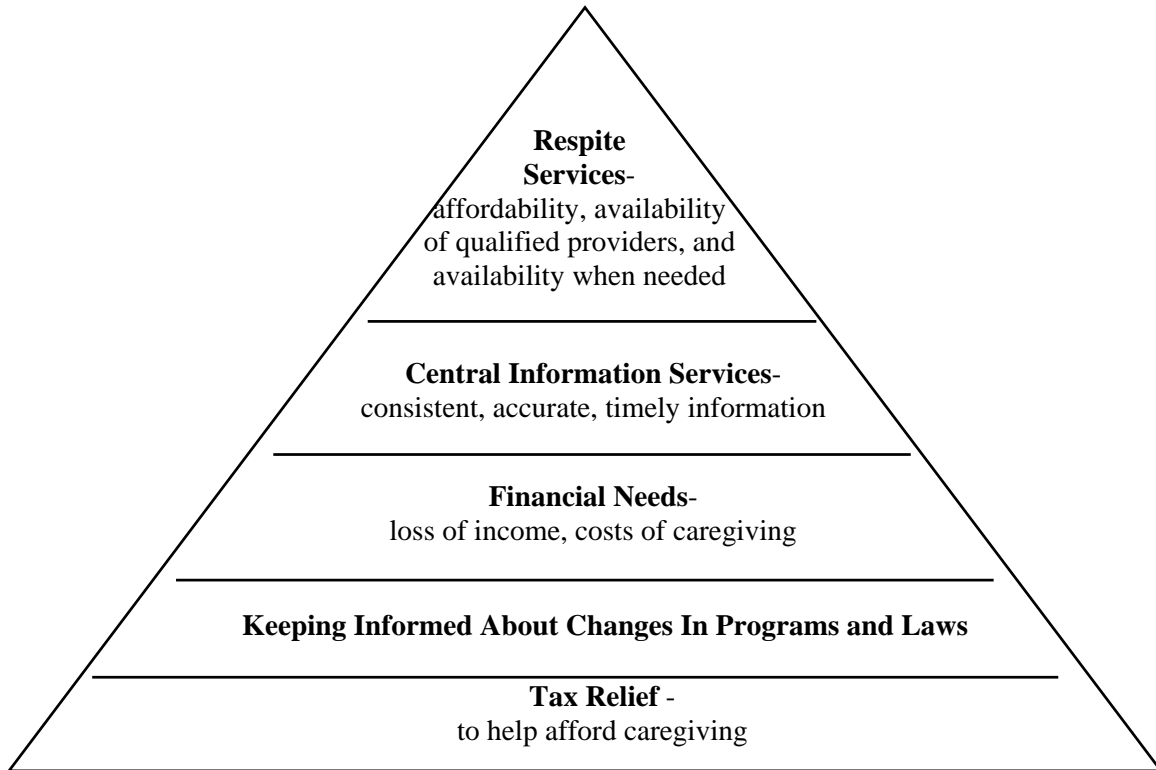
**Respite Services**-
affordability, availability of qualified providers, and availability when needed

**Central Information Services**-
consistent, accurate, timely information

**Financial Needs**-
loss of income, costs of caregiving

**Keeping Informed About Changes In Programs and Laws**

**Tax Relief** -
to help afford caregiving